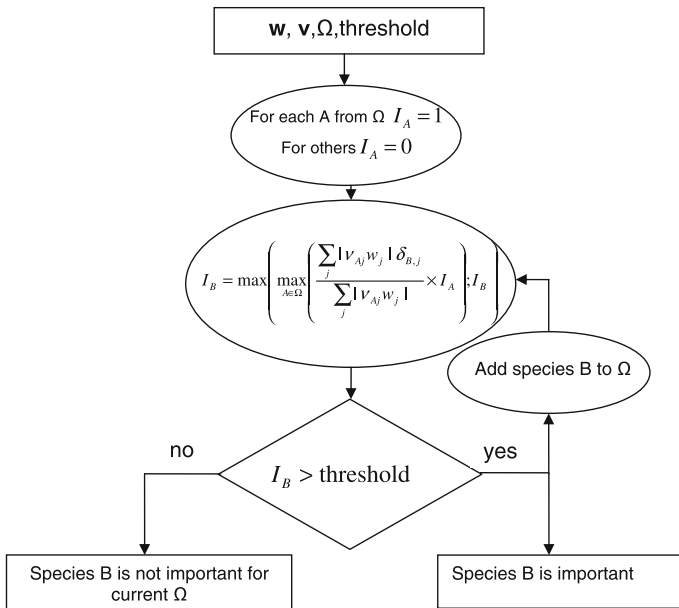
**w**, **v**, Ω, threshold

For each A from Ω $I_A = 1$
For others $I_A = 0$

$I_B = \max\left(\max_{A\in\Omega}\left(\frac{\sum_j |\nu_{Aj} w_j| \delta_{B,j}}{\sum_j |\nu_{Aj} w_j|} \times I_A\right); I_B\right)$

Add species B to Ω

no

$I_B >$ threshold

yes

Species B is not important for current Ω

Species B is important